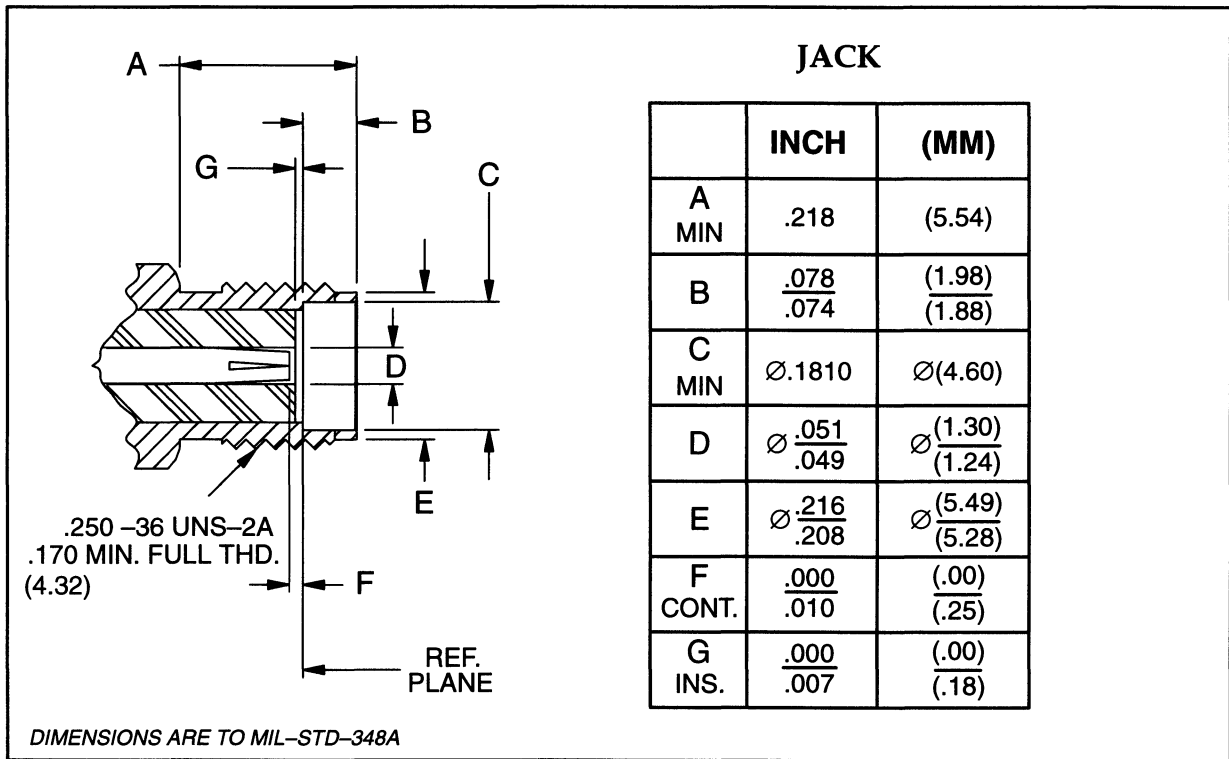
A

B

G

C

D

E

.250 –36 UNS–2A
.170 MIN. FULL THD.
(4.32)

F

REF.
PLANE

JACK

| | INCH | (MM) |
|---|---|---|
| A MIN | .218 | (5.54) |
| B | $\frac{.078}{.074}$ | $\frac{(1.98)}{(1.88)}$ |
| C MIN | ∅.1810 | ∅(4.60) |
| D | ∅$\frac{.051}{.049}$ | ∅$\frac{(1.30)}{(1.24)}$ |
| E | ∅$\frac{.216}{.208}$ | ∅$\frac{(5.49)}{(5.28)}$ |
| F CONT. | $\frac{.000}{.010}$ | $\frac{(.00)}{(.25)}$ |
| G INS. | $\frac{.000}{.007}$ | $\frac{(.00)}{(.18)}$ |

DIMENSIONS ARE TO MIL–STD–348A